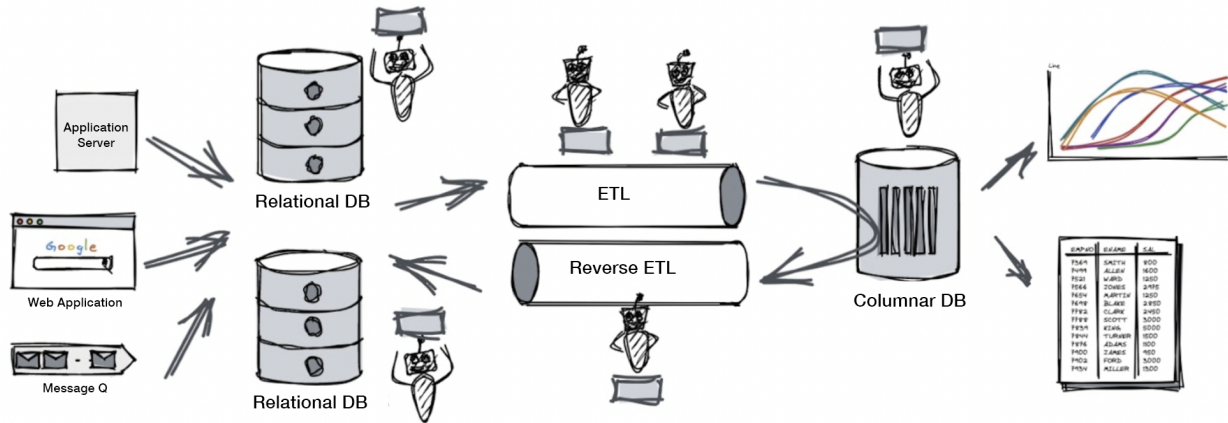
Application Server

Google

Web Application

Message Q

Relational DB

Relational DB

ETL

Reverse ETL

Columnar DB

Line

| EMPNO | ENAME | SAL |
|---|---|---|
| 7369 | SMITH | 800 |
| 7499 | ALLEN | 1600 |
| 7521 | WARD | 1250 |
| 7566 | JONES | 2975 |
| 7654 | MARTIN | 1250 |
| 7698 | BLAKE | 2850 |
| 7782 | CLARK | 2450 |
| 7788 | SCOTT | 3000 |
| 7839 | KING | 5000 |
| 7844 | TURNER | 1500 |
| 7876 | ADAMS | 1100 |
| 7900 | JAMES | 950 |
| 7902 | FORD | 3000 |
| 7934 | MILLER | 1300 |